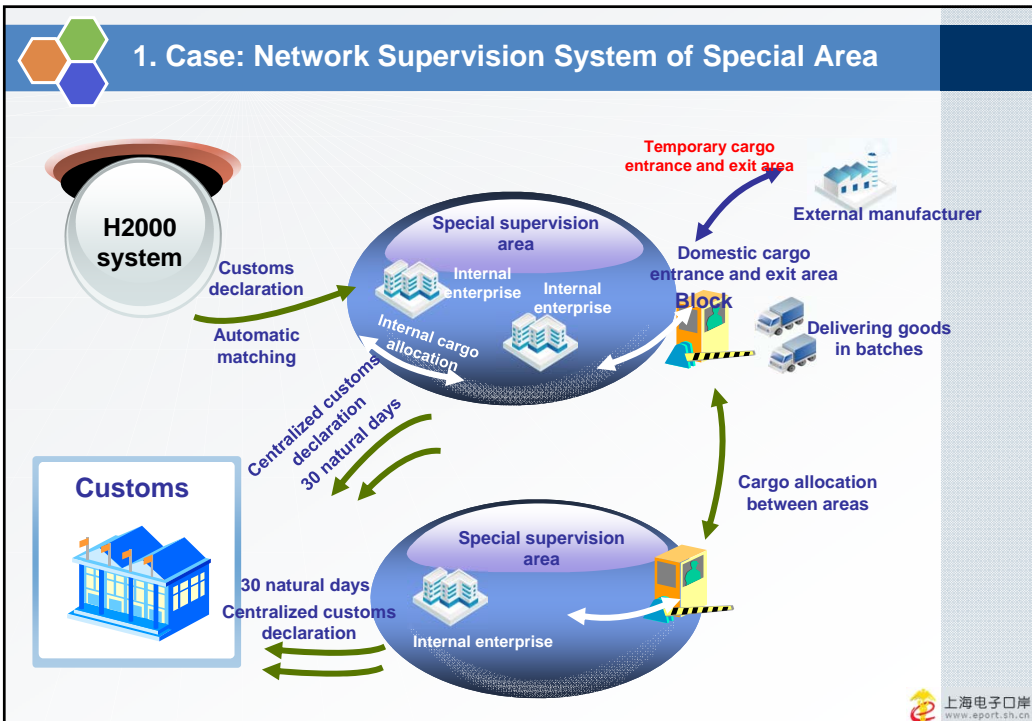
1. Case: Network Supervision System of Special Area

H2000 system

Customs declaration

Automatic matching

Special supervision area

Internal enterprise

Internal enterprise

Internal cargo allocation

Temporary cargo entrance and exit area

External manufacturer

Domestic cargo entrance and exit area

Block

Delivering goods in batches

Centralized customs declaration 30 natural days

Customs

Cargo allocation between areas

Special supervision area

Internal enterprise

30 natural days Centralized customs declaration

上海电子口岸
www.eport.sh.cn